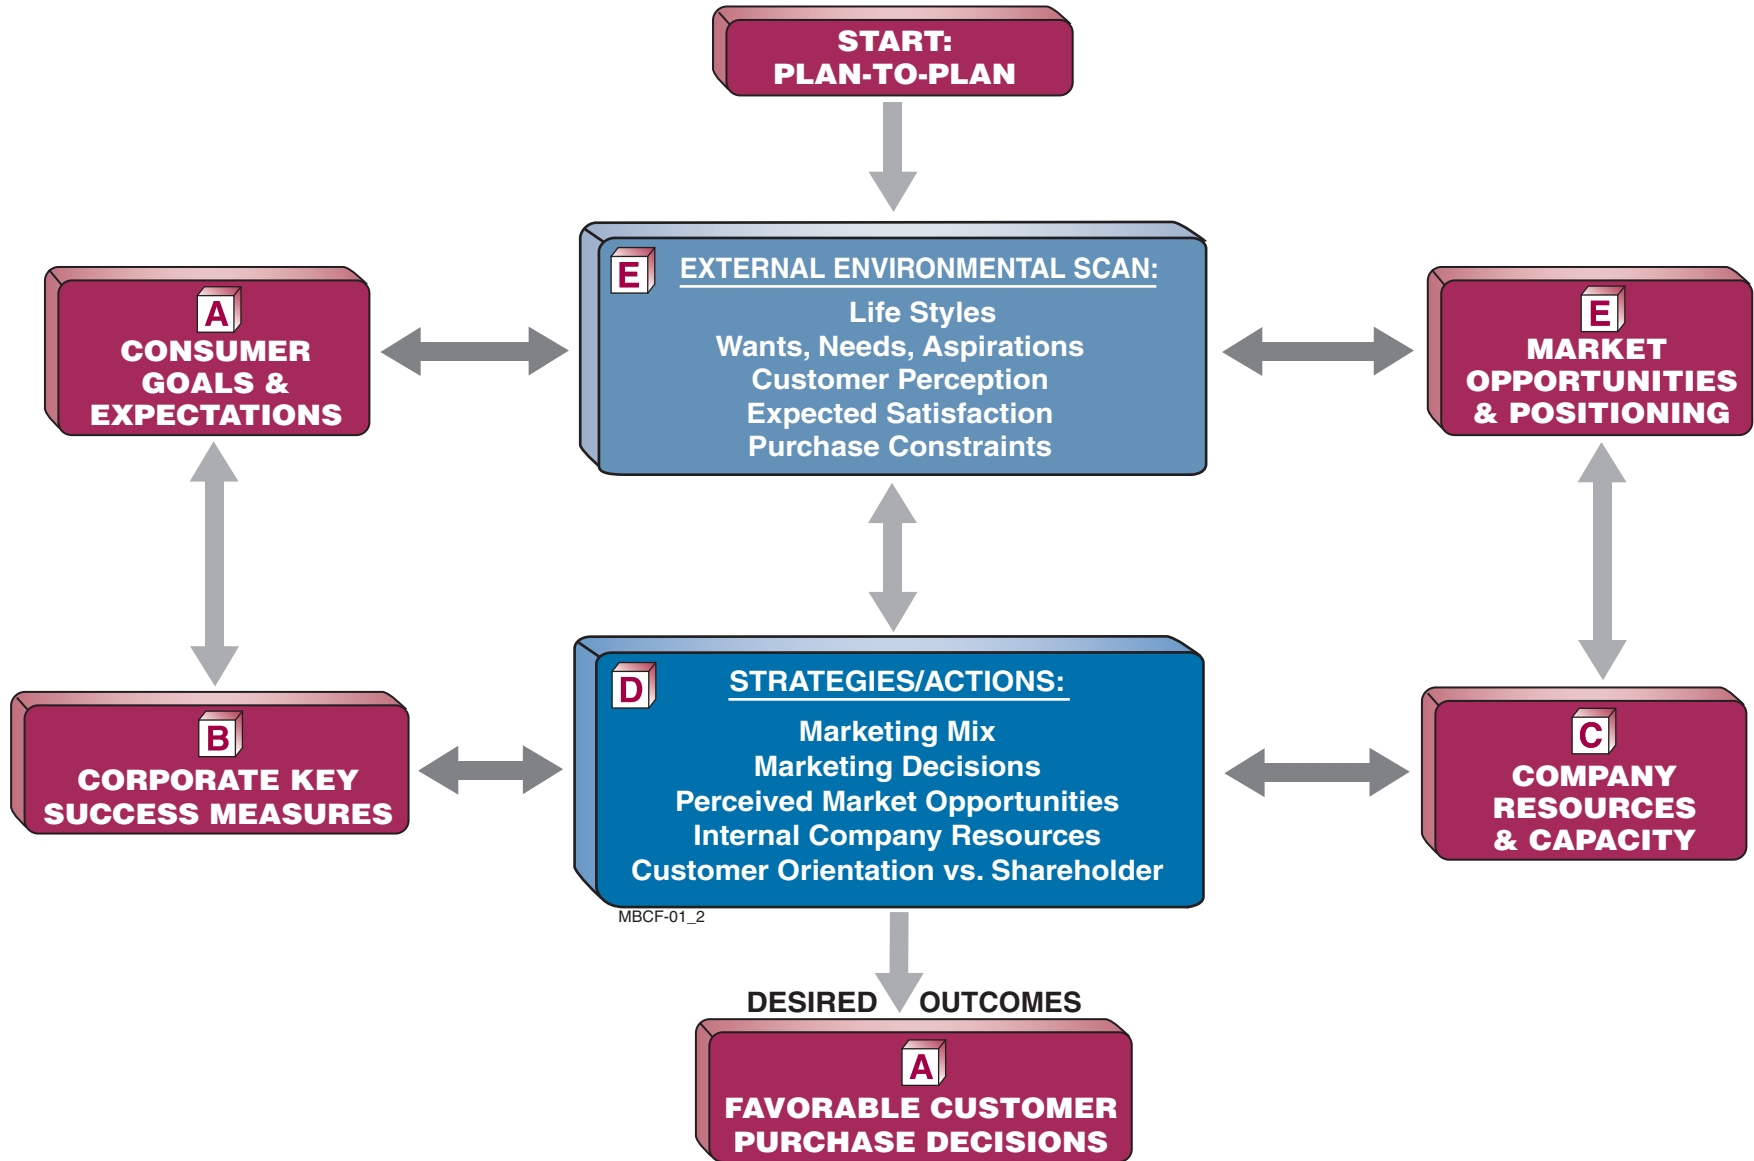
START:
PLAN-TO-PLAN

A
CONSUMER GOALS & EXPECTATIONS

E
EXTERNAL ENVIRONMENTAL SCAN:
Life Styles
Wants, Needs, Aspirations
Customer Perception
Expected Satisfaction
Purchase Constraints

E
MARKET OPPORTUNITIES & POSITIONING

B
CORPORATE KEY SUCCESS MEASURES

D
STRATEGIES/ACTIONS:
Marketing Mix
Marketing Decisions
Perceived Market Opportunities
Internal Company Resources
Customer Orientation vs. Shareholder

C
COMPANY RESOURCES & CAPACITY

MBCF-01_2

DESIRED OUTCOMES

A
FAVORABLE CUSTOMER PURCHASE DECISIONS